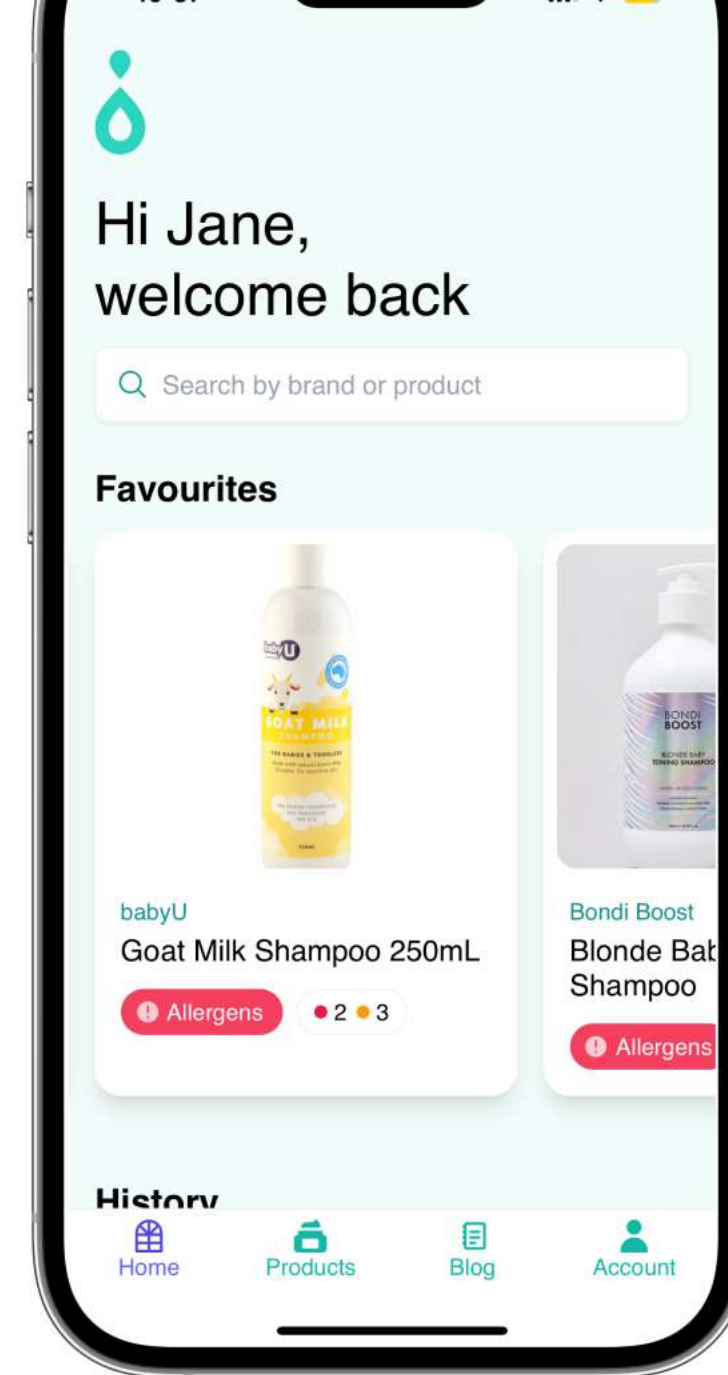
Hi Jane,
welcome back

Search by brand or product

Favourites

babyU
GOAT MILK
SHAMPOO
FOR BABIES & TODDLERS

babyU
Goat Milk Shampoo 250mL
Allergens
2 3

BONDI BOOST
BLONDE BABY TONING SHAMPOO

Bondi Boost
Blonde Bab
Shampoo
Allergens

History

Home
Products
Blog
Account